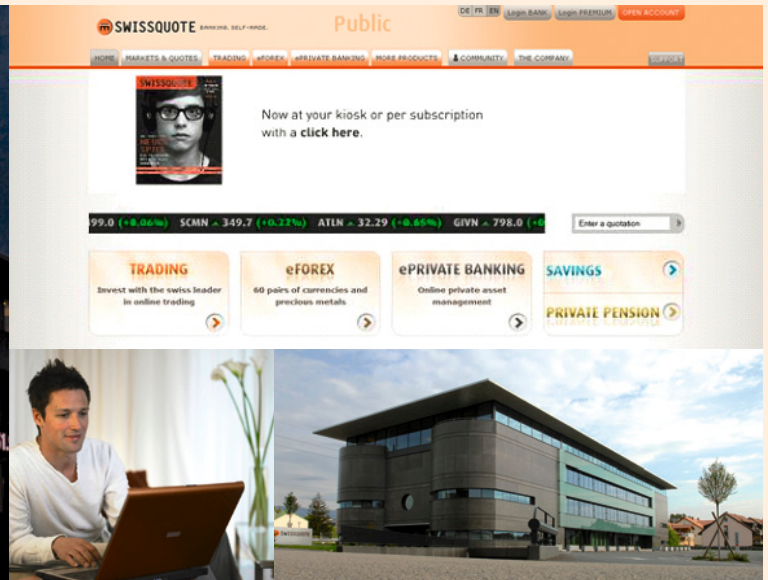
SWISSQUOTE BANKING. SELF-MADE.

Public

DE FR EN Login BANK Login PREMIUM OPEN ACCOUNT

HOME MARKETS & QUOTES TRADING eFOREX ePRIVATE BANKING MORE PRODUCTS COMMUNITY THE COMPANY SUPPORT

SWISSQUOTE

Now at your kiosk or per subscription with a click here.

99.0 (+0.06%) SCMN ▲ 349.7 (+0.23%) ATLN ▲ 32.29 (+0.65%) GIVN ▲ 798.0 (+0

Enter a quotation

TRADING
Invest with the swiss leader in online trading

eFOREX
60 pairs of currencies and precious metals

ePRIVATE BANKING
Online private asset management

SAVINGS

PRIVATE PENSION

Swissquote